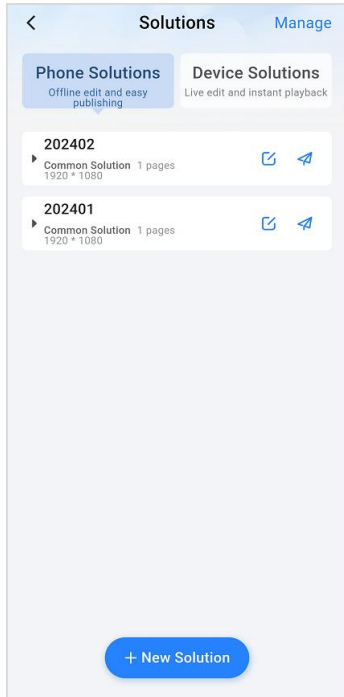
Solutions Manage

Phone Solutions
Offline edit and easy publishing

Device Solutions
Live edit and instant playback

202402
Common Solution 1 pages
1920 * 1080

202401
Common Solution 1 pages
1920 * 1080

+ New Solution